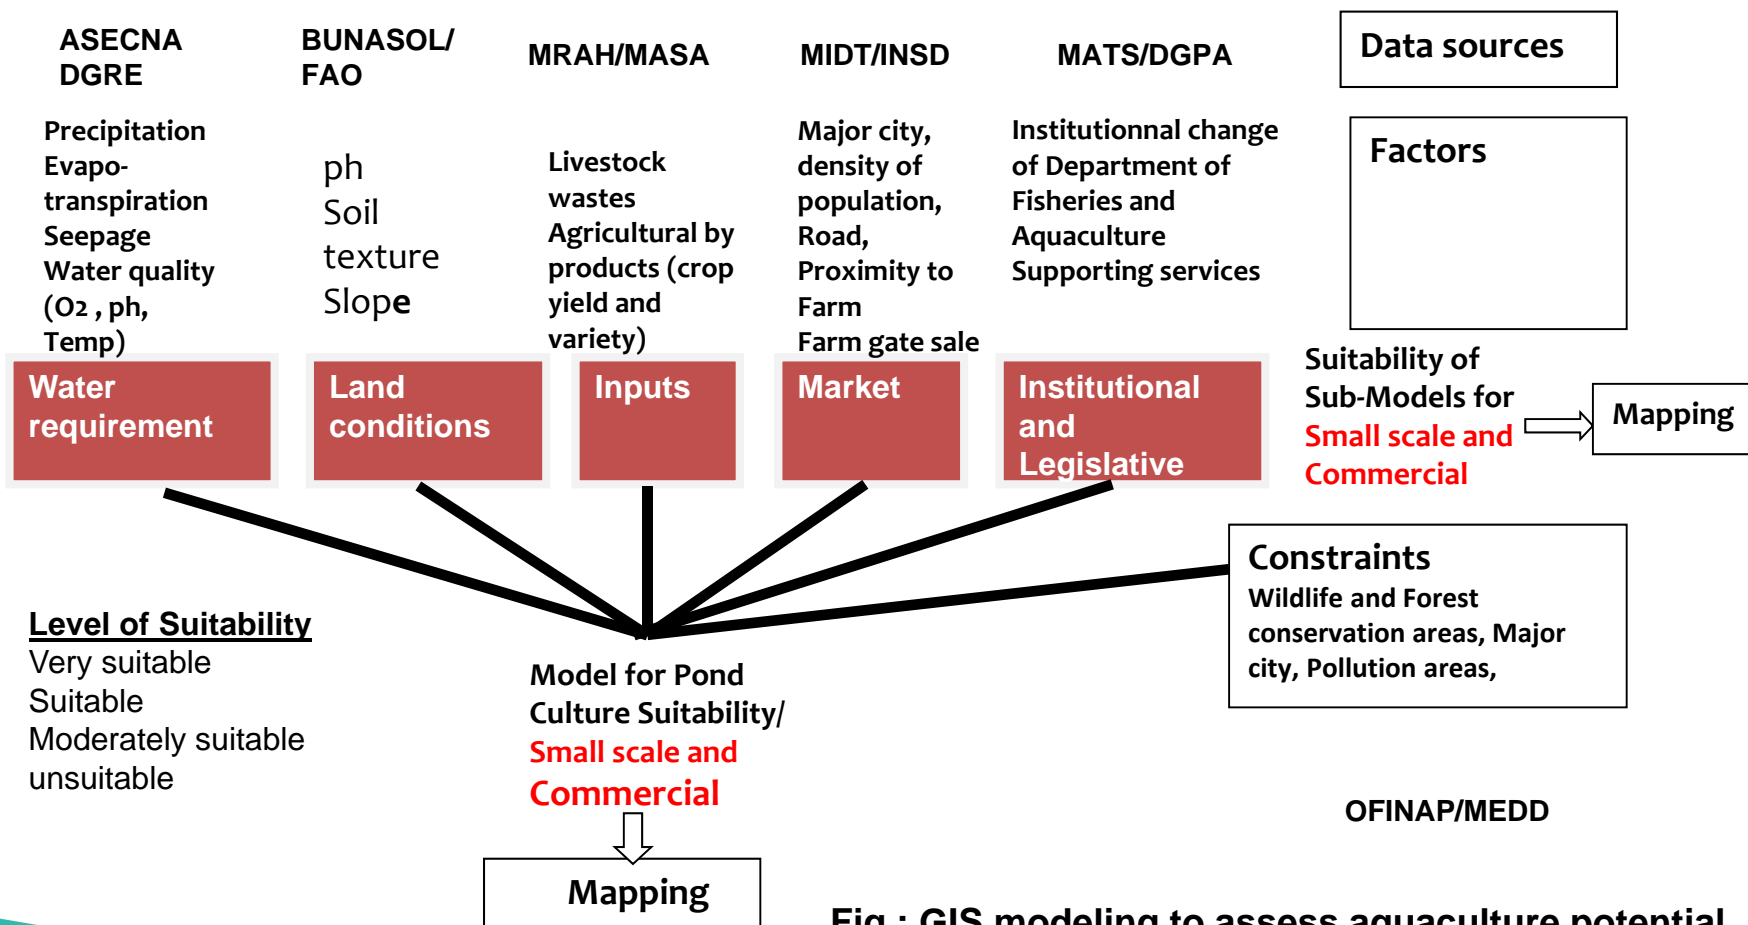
ASECNA DGRE

BUNASOL/ FAO

MRAH/MASA

MIDT/INSD

MATS/DGPA

Data sources

Precipitation
Evapo-transpiration
Seepage
Water quality ($O_2$ , ph, Temp)

ph
Soil texture
Slope

Livestock wastes
Agricultural by products (crop yield and variety)

Major city, density of population, Road, Proximity to Farm
Farm gate sale

Institutionnal change of Department of Fisheries and Aquaculture
Supporting services

Factors

Water requirement

Land conditions

Inputs

Market

Institutional and Legislative

Suitability of Sub-Models for Small scale and Commercial

Mapping

Constraints
Wildlife and Forest conservation areas, Major city, Pollution areas,

Level of Suitability
Very suitable
Suitable
Moderately suitable
unsuitable

Model for Pond Culture Suitability/ Small scale and Commercial

OFINAP/MEDD

Mapping

Fig : GIS modeling to assess aquaculture potential